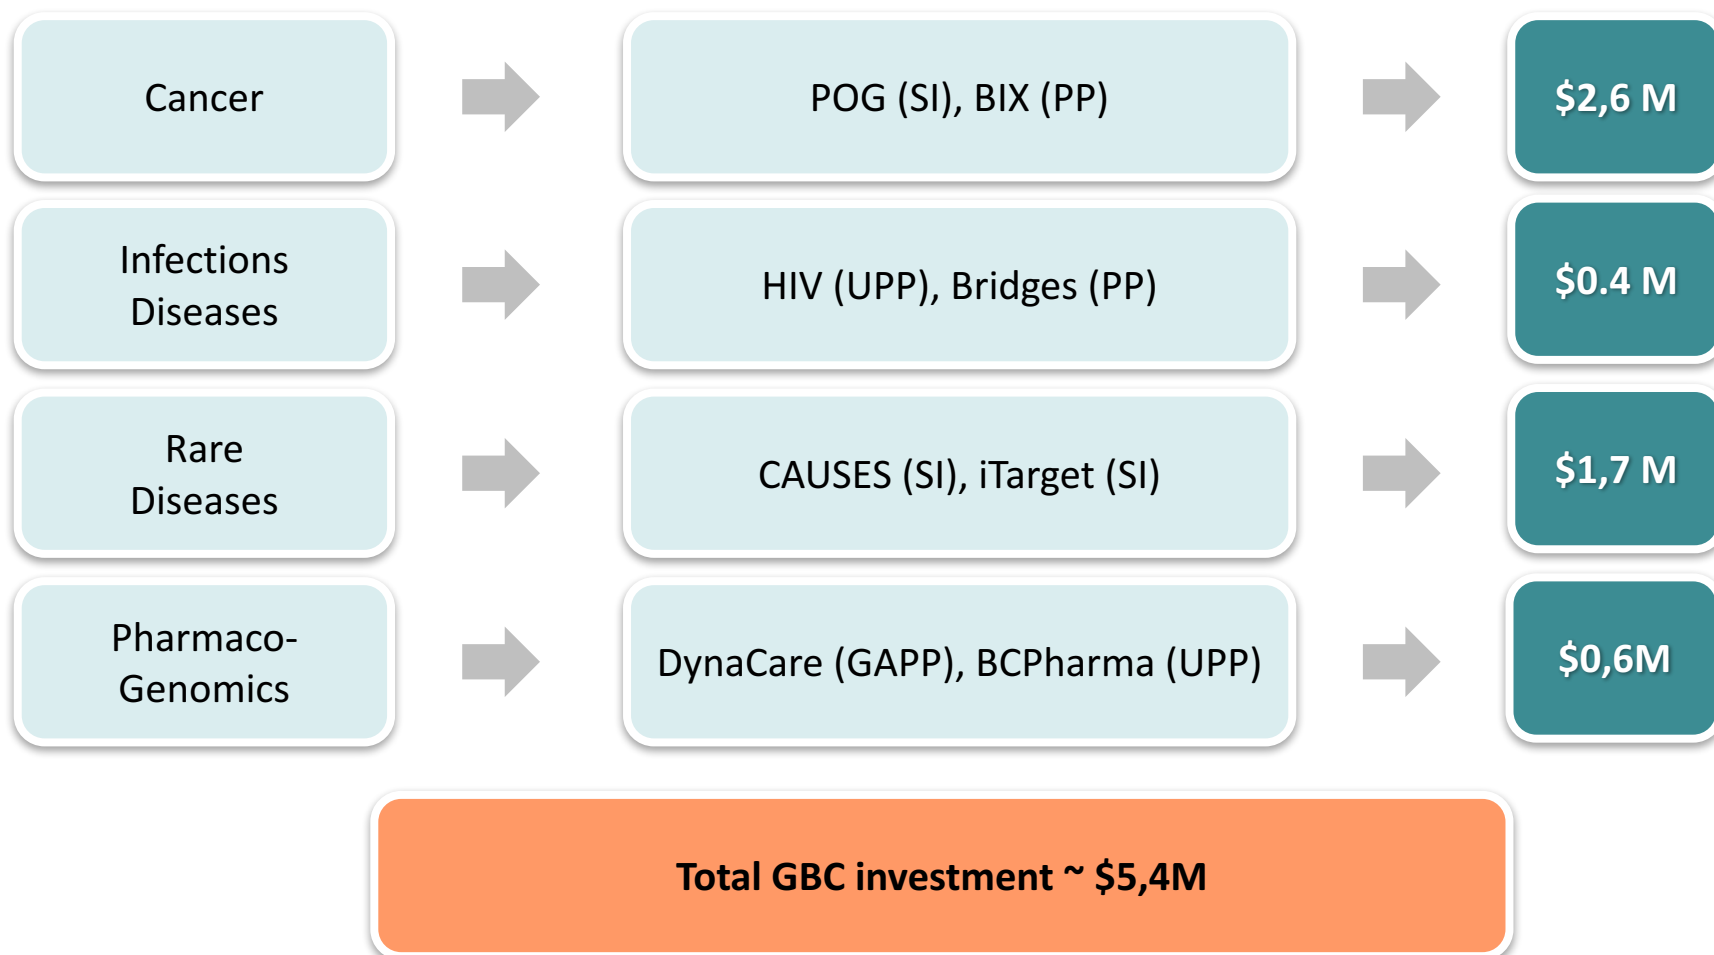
Cancer

POG (SI), BIX (PP)

$2,6 M

Infections Diseases

HIV (UPP), Bridges (PP)

$0.4 M

Rare Diseases

CAUSES (SI), iTarget (SI)

$1,7 M

Pharmaco-Genomics

DynaCare (GAPP), BCPharma (UPP)

$0,6M

Total GBC investment ~ $5,4M